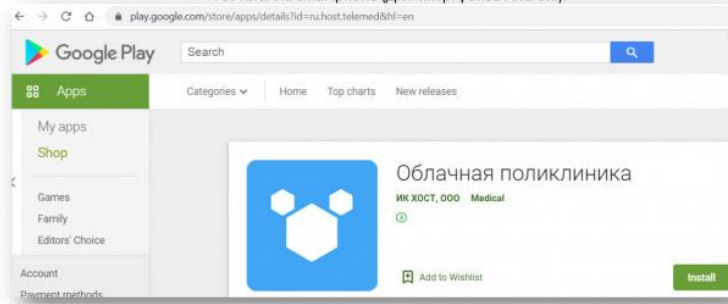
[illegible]

play.google.com/store/apps/details?id=ru.host.telemed&hl=en

Google Play

Search

Apps

Categories

Home

Top charts

New releases

My apps

Shop

Games

Family

Editors' Choice

Account

Payment methods

Облачная поликлиника

ИК ХОСТ, ООО

Medical

Add to Wishlist

Install